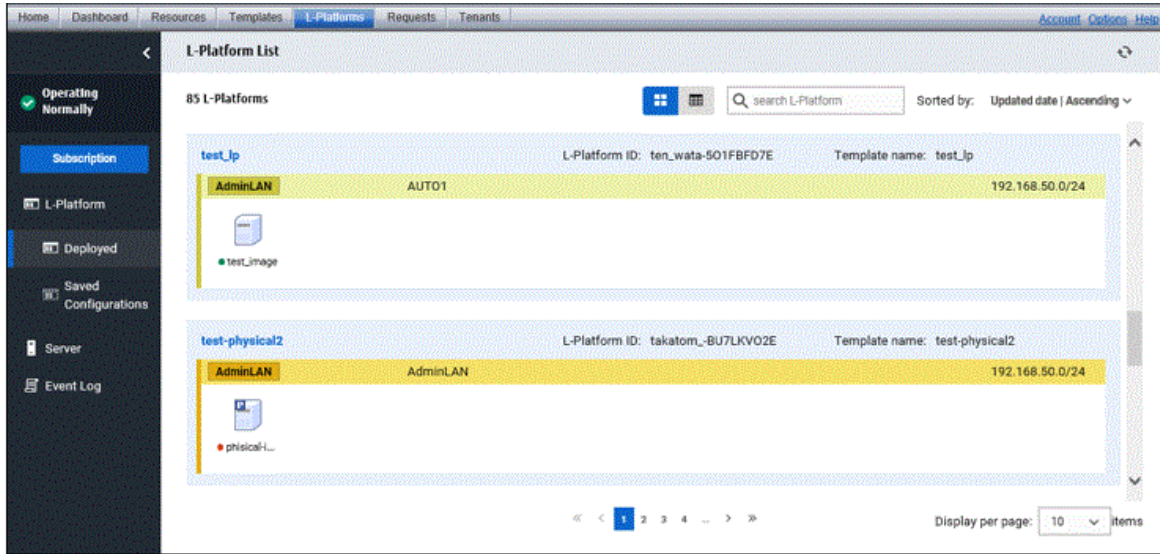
Home Dashboard Resources Templates L-Platforms Requests Tenants

Account Options Help

L-Platform List

Operating Normally

Subscription

L-Platform

Deployed

Saved Configurations

Server

Event Log

85 L-Platforms

search L-Platform

Sorted by: Updated date | Ascending

test_lp

L-Platform ID: ten_wata-5O1FBFD7E

Template name: test_lp

AdminLAN AUTO1 192.168.50.0/24

test_image

test-physical2

L-Platform ID: takatom_-BU7LKVO2E

Template name: test-physical2

AdminLAN AdminLAN 192.168.50.0/24

phisical-i...

« ‹ 1 2 3 4 ... › »

Display per page: 10 items